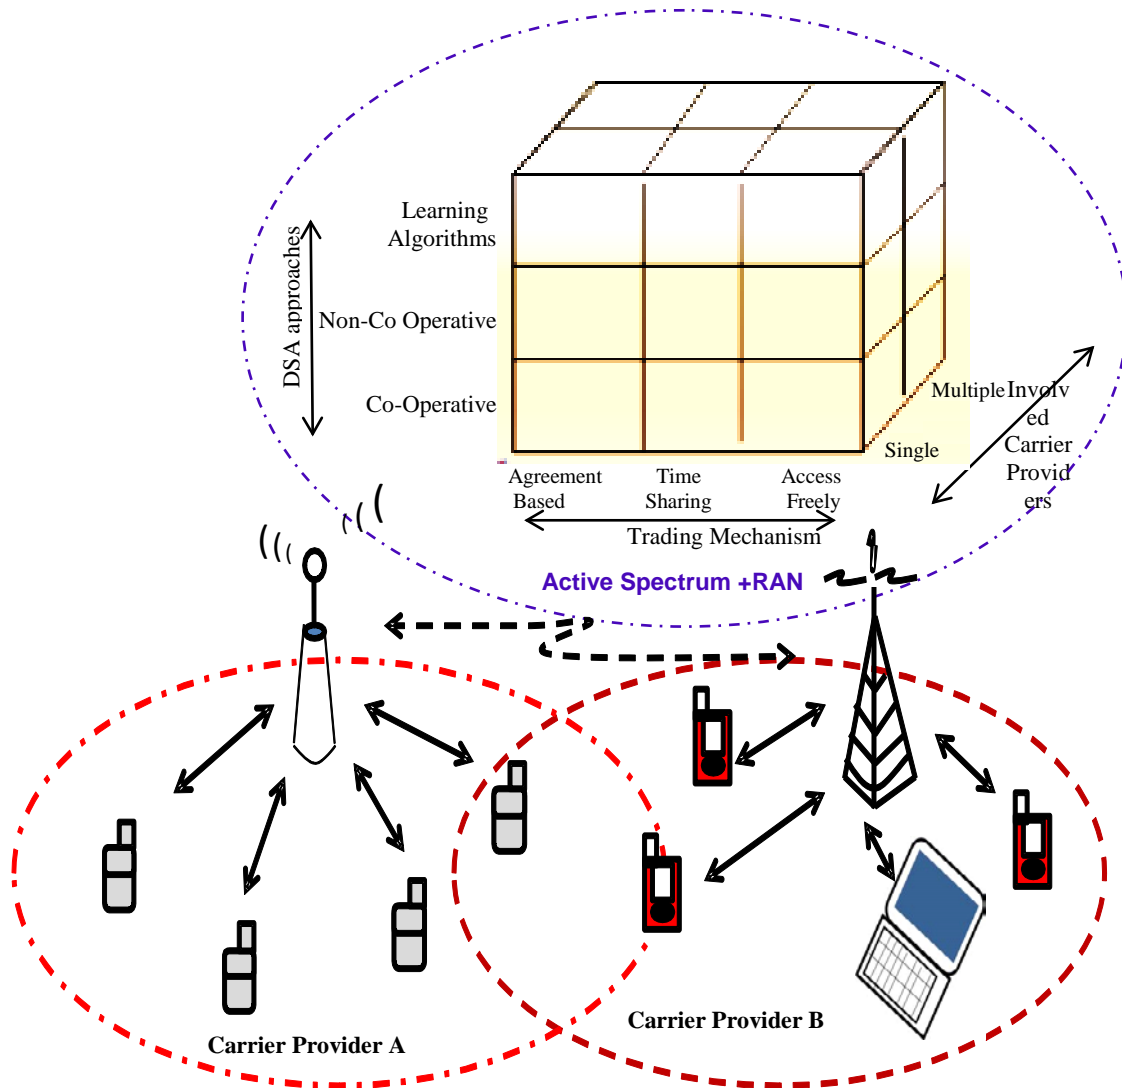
DSA approaches

Learning Algorithms

Non-Co Operative

Co-Operative

Multiple

Single

Involved Carrier Providers

Agreement Based

Time Sharing

Access Freely

Trading Mechanism

Active Spectrum +RAN

Carrier Provider A

Carrier Provider B